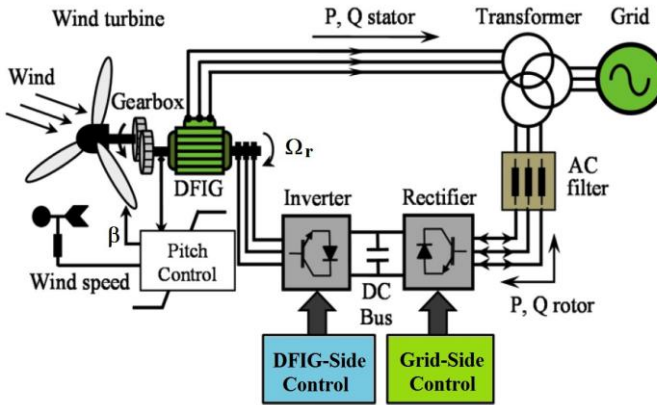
Wind turbine

P, Q stator

Transformer

Grid

Wind

Gearbox

$\Omega_r$

DFIG

AC filter

Inverter

Rectifier

$\beta$

Pitch Control

Wind speed

DC Bus

P, Q rotor

DFIG-Side Control

Grid-Side Control